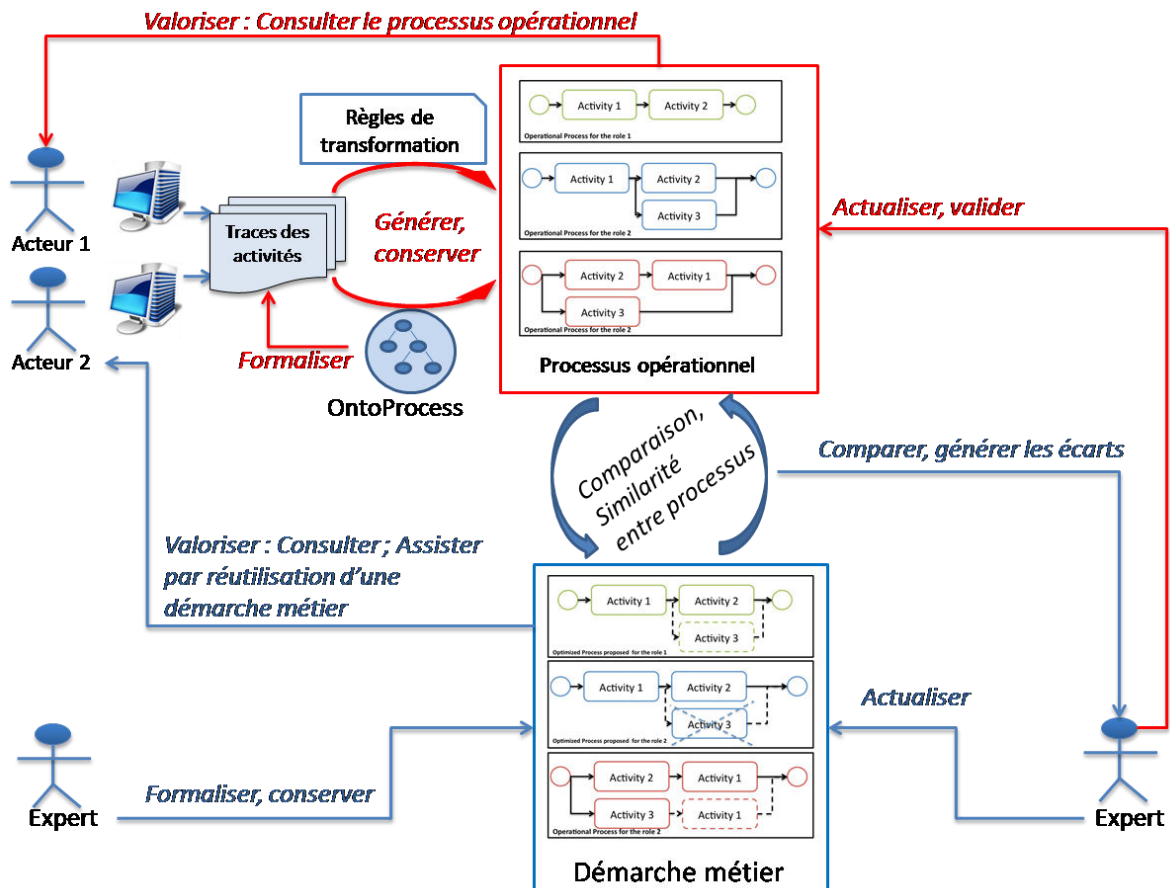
Valoriser : Consulter le processus opérationnel

Règles de transformation

Activity 1
Activity 2
Operational Process for the role 1

Activity 1
Activity 2
Activity 3
Operational Process for the role 2

Activity 2
Activity 1
Activity 3
Operational Process for the role 2

Processus opérationnel

Acteur 1

Traces des activités

Générer, conserver

Actualiser, valider

Acteur 2

Formaliser

OntoProcess

Comparaison, Similarité entre processus

Comparer, générer les écarts

Valoriser : Consulter ; Assister par réutilisation d'une démarche métier

Activity 1
Activity 2
Activity 3
Optimized Process proposed for the role 1

Activity 1
Activity 2
Activity 3
Optimized Process proposed for the role 2

Activity 2
Activity 1
Activity 3
Activity 1
Operational Process for the role 2

Actualiser

Expert

Formaliser, conserver

Expert

Démarche métier